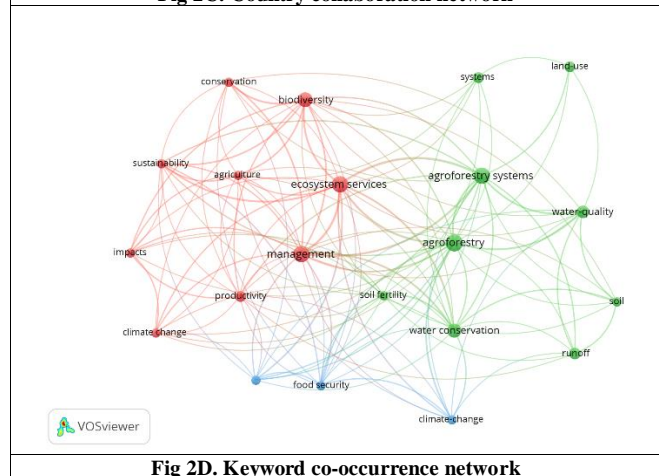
Fig 2C. Country collaboration network

conservation
biodiversity
systems
land-use
sustainability
agriculture
ecosystem services
agroforestry systems
water-quality
impacts
management
agroforestry
productivity
soil fertility
soil
climate change
water conservation
runoff
food security
climate-change
VOSviewer

Fig 2D. Keyword co-occurrence network